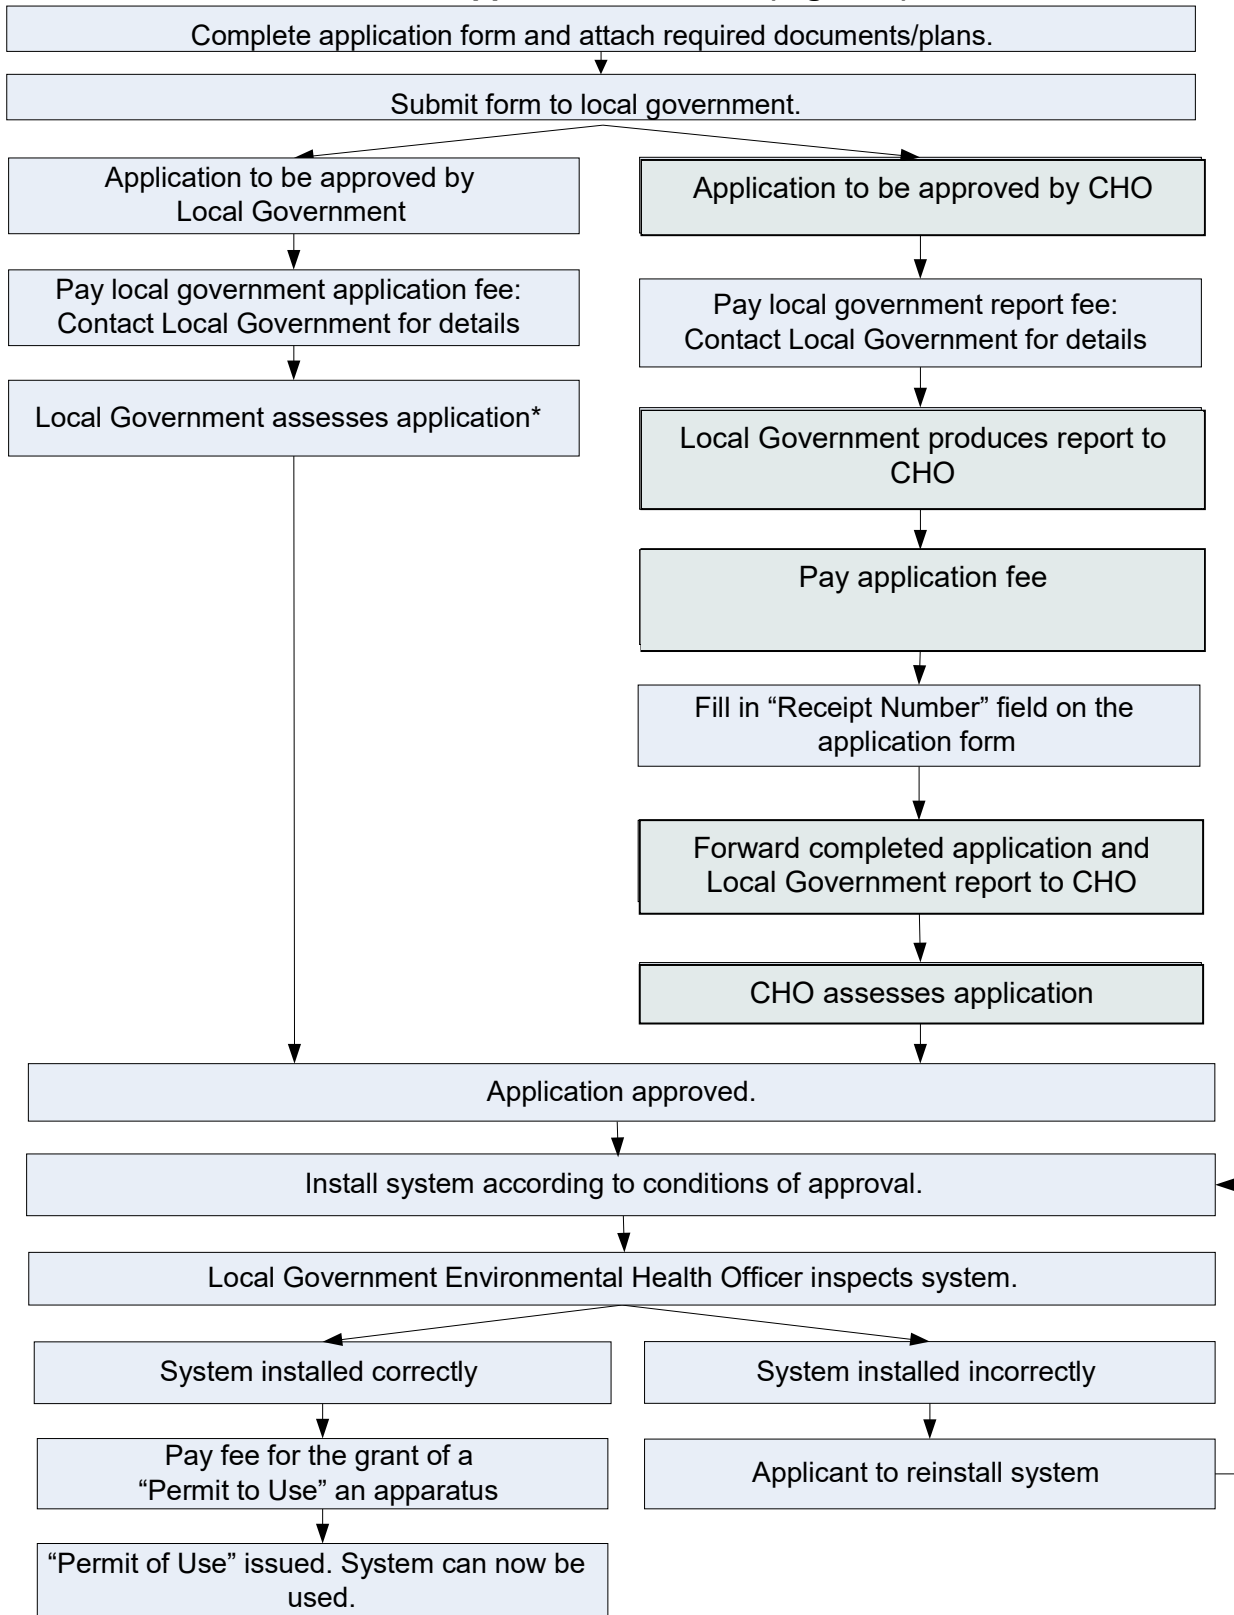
Complete application form and attach required documents/plans.

Submit form to local government.

Application to be approved by Local Government

Pay local government application fee: Contact Local Government for details

Local Government assesses application*

Application to be approved by CHO

Pay local government report fee: Contact Local Government for details

Local Government produces report to CHO

Pay application fee

Fill in "Receipt Number" field on the application form

Forward completed application and Local Government report to CHO

CHO assesses application

Application approved.

Install system according to conditions of approval.

Local Government Environmental Health Officer inspects system.

System installed correctly

Pay fee for the grant of a "Permit to Use" an apparatus

"Permit of Use" issued. System can now be used.

System installed incorrectly

Applicant to reinstall system